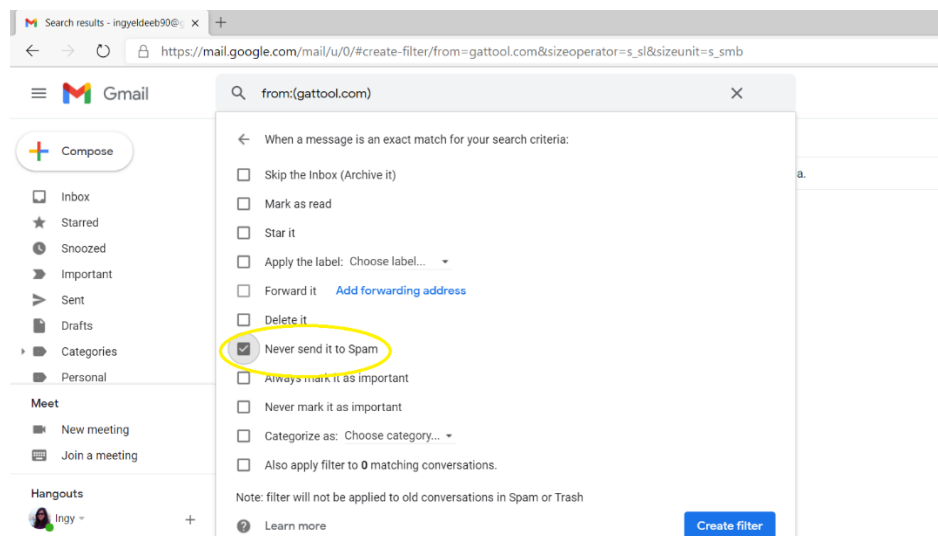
Search results - ingyeldeeb90@
https://mail.google.com/mail/u/0/#create-filter/from=gattool.com&sizeoperator=s_sl&sizeunit=s_smb

Gmail

from:(gattool.com)

Compose

Inbox
Starred
Snoozed
Important
Sent
Drafts
Categories
Personal

Meet
New meeting
Join a meeting

Hangouts
Ingy

When a message is an exact match for your search criteria:

Skip the Inbox (Archive it)
Mark as read
Star it
Apply the label: Choose label...
Forward it Add forwarding address
Delete it
Never send it to Spam
Always mark it as important
Never mark it as important
Categorize as: Choose category...
Also apply filter to 0 matching conversations.

Note: filter will not be applied to old conversations in Spam or Trash

Learn more

Create filter

a.